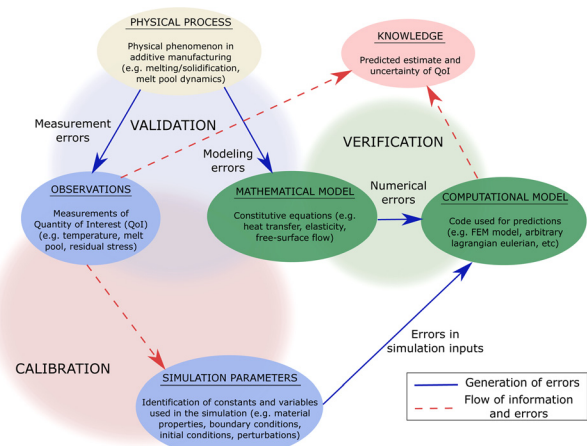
PHYSICAL PROCESS
Physical phenomenon in additive manufacturing (e.g. melting/solidification, melt pool dynamics)

KNOWLEDGE
Predicted estimate and uncertainty of QoI

Measurement errors

VALIDATION

Modeling errors

VERIFICATION

OBSERVATIONS
Measurements of Quantity of Interest (QoI) (e.g. temperature, melt pool, residual stress)

MATHEMATICAL MODEL
Constitutive equations (e.g. heat transfer, elasticity, free-surface flow)

Numerical errors

COMPUTATIONAL MODEL
Code used for predictions (e.g. FEM model, arbitrary lagrangian eulerian, etc)

CALIBRATION

Errors in simulation inputs

SIMULATION PARAMETERS
Identification of constants and variables used in the simulation (e.g. material properties, boundary conditions, initial conditions, perturbations)

Generation of errors
Flow of information and errors